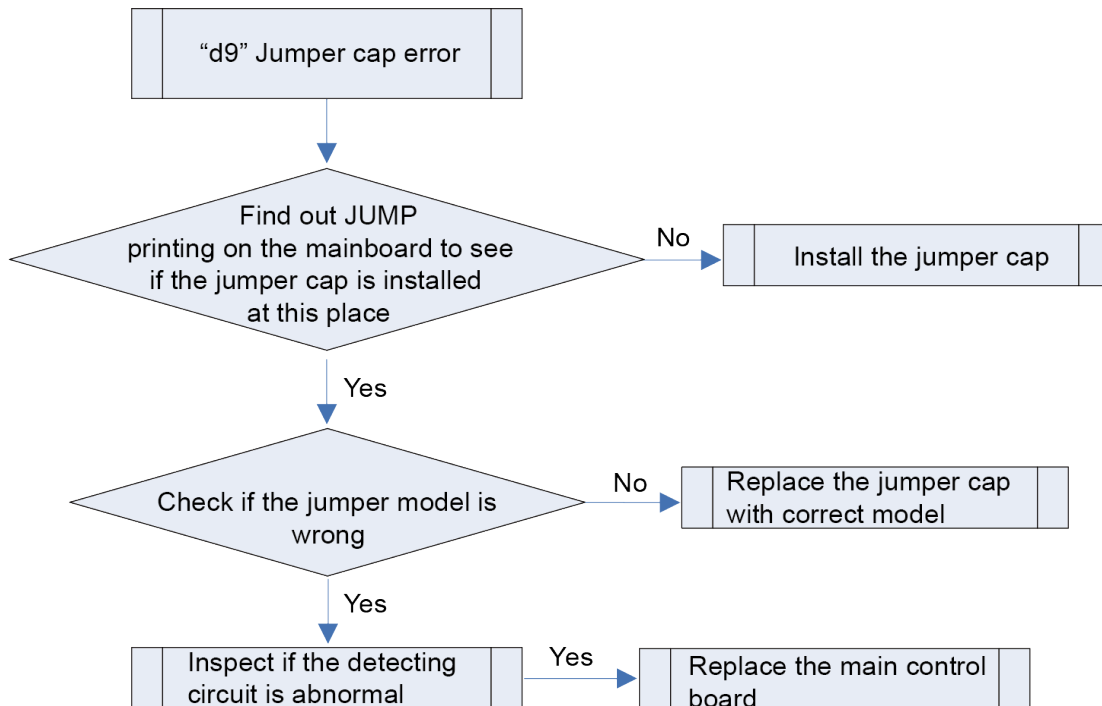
“d9” Jumper cap error

Find out JUMP printing on the mainboard to see if the jumper cap is installed at this place

No

Install the jumper cap

Yes

Check if the jumper model is wrong

No

Replace the jumper cap with correct model

Yes

Inspect if the detecting circuit is abnormal

Yes

Replace the main control board